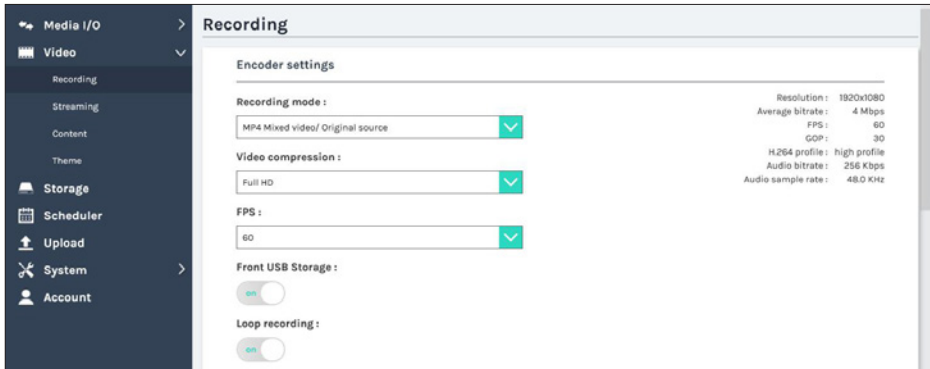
Media I/O
Video
Recording
Streaming
Content
Theme
Storage
Scheduler
Upload
System
Account

Recording

Encoder settings

Recording mode :
MP4 Mixed video/ Original source

Video compression :
Full HD

FPS :
60

Front USB Storage :
on

Loop recording :
on

Resolution : 1920x1080
Average bitrate : 4 Mbps
FPS : 60
GOP : 30
H.264 profile : high profile
Audio bitrate : 256 Kbps
Audio sample rate : 48.0 KHz